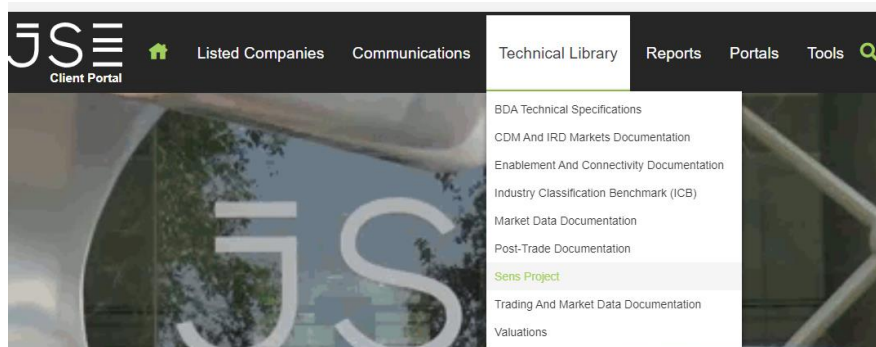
JSE
Client Portal

Listed Companies Communications Technical Library Reports Portals Tools

BDA Technical Specifications
CDM And IRD Markets Documentation
Enablement And Connectivity Documentation
Industry Classification Benchmark (ICB)
Market Data Documentation
Post-Trade Documentation
Sens Project
Trading And Market Data Documentation
Valuations

JS